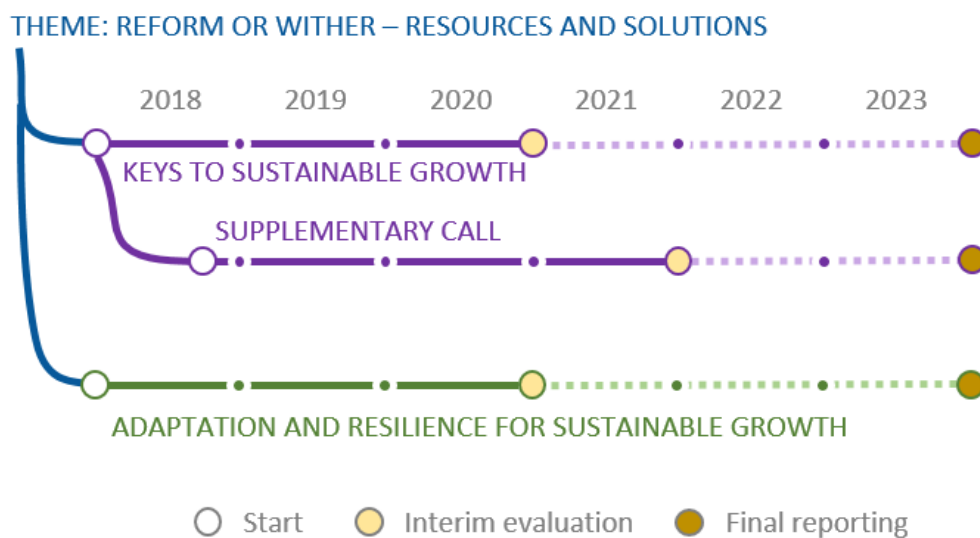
THEME: REFORM OR WITHER – RESOURCES AND SOLUTIONS

2018 2019 2020 2021 2022 2023

KEYS TO SUSTAINABLE GROWTH

SUPPLEMENTARY CALL

ADAPTATION AND RESILIENCE FOR SUSTAINABLE GROWTH

Start Interim evaluation Final reporting